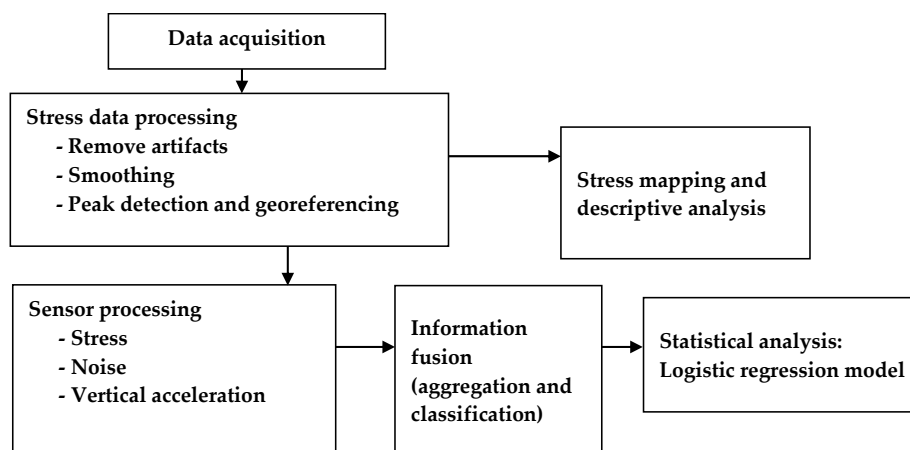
Data acquisition

Stress data processing
- Remove artifacts
- Smoothing
- Peak detection and georeferencing

Stress mapping and descriptive analysis

Sensor processing
- Stress
- Noise
- Vertical acceleration

Information fusion (aggregation and classification)

Statistical analysis: Logistic regression model